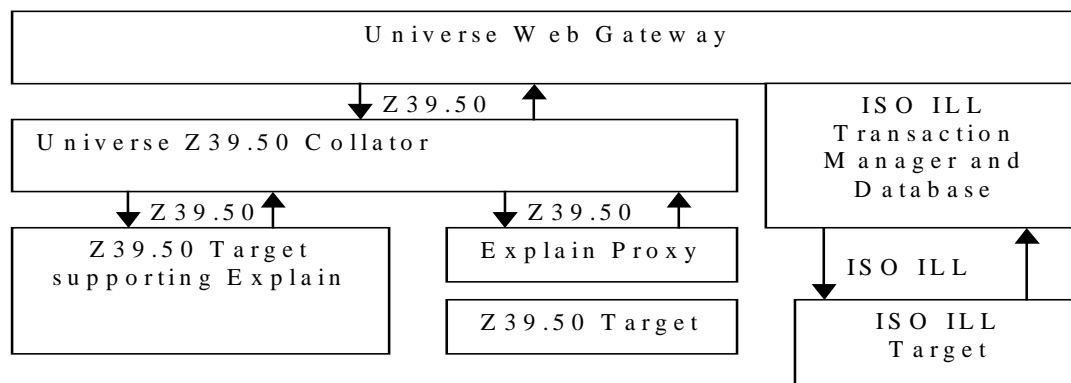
Universe Web Gateway

Z39.50

Universe Z39.50 Collator

ISO ILL Transaction Manager and Database

Z39.50

Z39.50

Z39.50 Target supporting Explain

Explain Proxy

ISO ILL

Z39.50 Target

ISO ILL Target